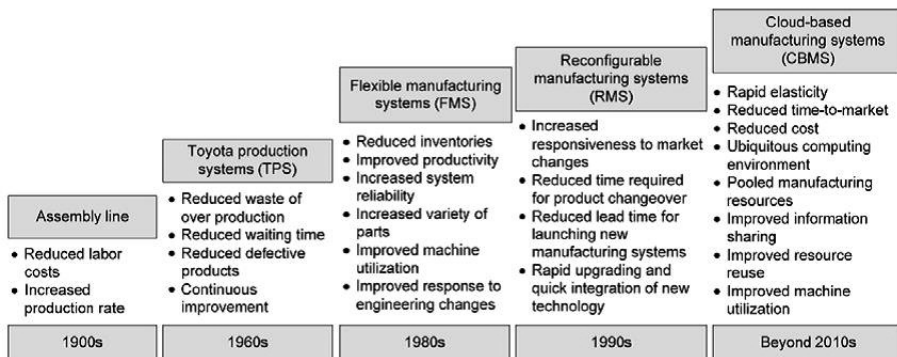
Assembly line

• Reduced labor costs
• Increased production rate

1900s

Toyota production systems (TPS)

• Reduced waste of over production
• Reduced waiting time
• Reduced defective products
• Continuous improvement

1960s

Flexible manufacturing systems (FMS)

• Reduced inventories
• Improved productivity
• Increased system reliability
• Increased variety of parts
• Improved machine utilization
• Improved response to engineering changes

1980s

Reconfigurable manufacturing systems (RMS)

• Increased responsiveness to market changes
• Reduced time required for product changeover
• Reduced lead time for launching new manufacturing systems
• Rapid upgrading and quick integration of new technology

1990s

Cloud-based manufacturing systems (CBMS)

• Rapid elasticity
• Reduced time-to-market
• Reduced cost
• Ubiquitous computing environment
• Pooled manufacturing resources
• Improved information sharing
• Improved resource reuse
• Improved machine utilization

Beyond 2010s